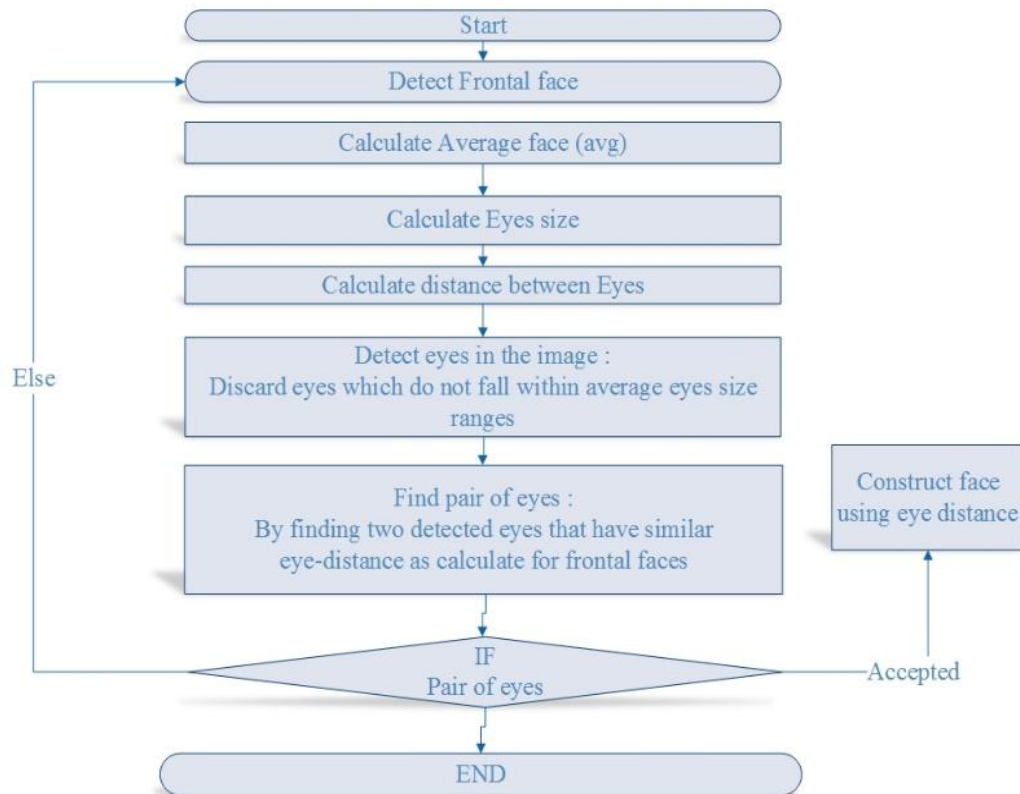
Start

Detect Frontal face

Calculate Average face (avg)

Calculate Eyes size

Calculate distance between Eyes

Detect eyes in the image :
Discard eyes which do not fall within average eyes size ranges

Find pair of eyes :
By finding two detected eyes that have similar eye-distance as calculate for frontal faces

Else

Construct face using eye distance

IF
Pair of eyes

Accepted

END